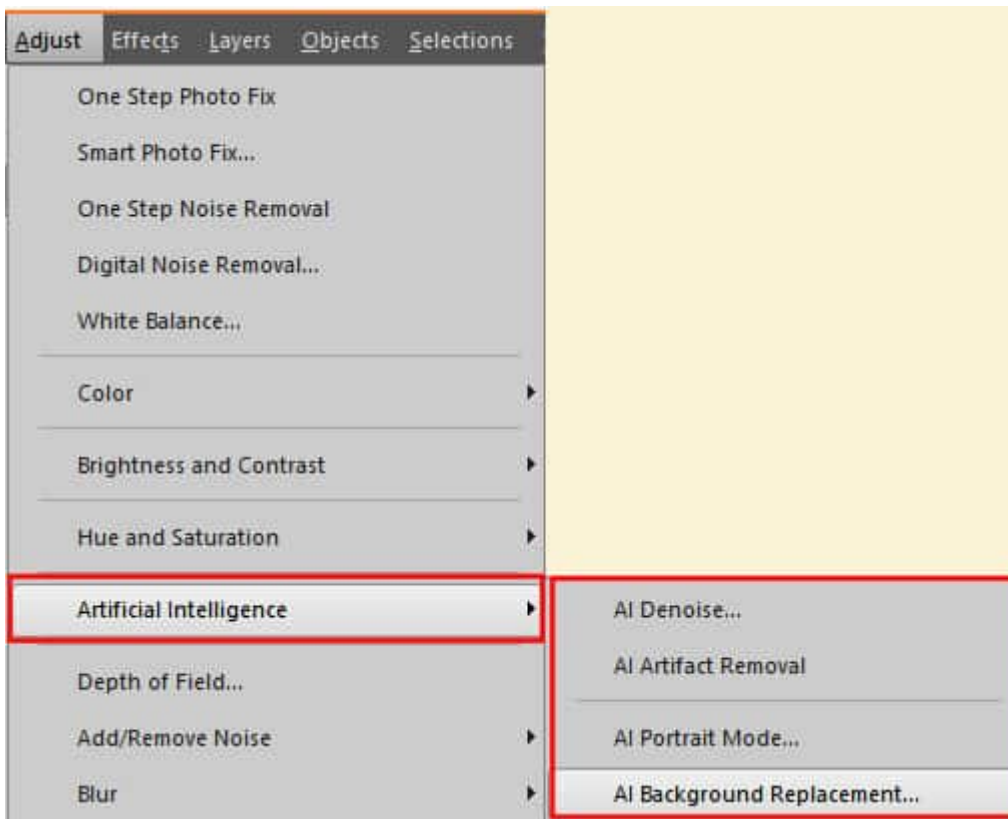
Adjust Effects Layers Objects Selections

One Step Photo Fix
Smart Photo Fix...
One Step Noise Removal
Digital Noise Removal...
White Balance...
Color
Brightness and Contrast
Hue and Saturation
Artificial Intelligence
Depth of Field...
Add/Remove Noise
Blur

AI Denoise...
AI Artifact Removal
AI Portrait Mode...
AI Background Replacement...